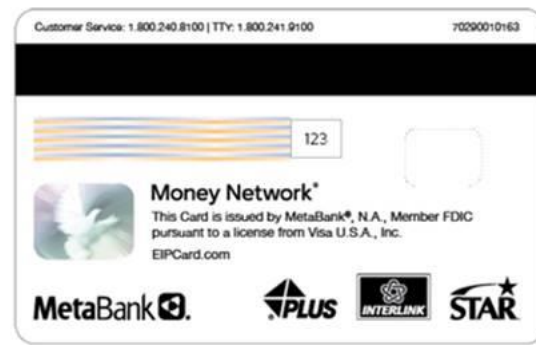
Customer Service: 1.800.240.8100 | TTY: 1.800.241.9100

70290010163

123

Money Network®

This Card is issued by MetaBank®, N.A., Member FDIC pursuant to a license from Visa U.S.A., Inc.

EIPCard.com

MetaBank

PLUS

INTERLINK

STAR